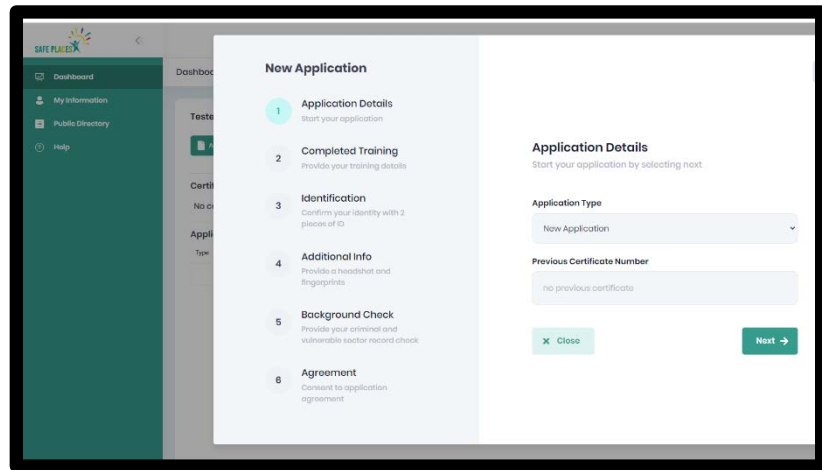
SAFE PLACES

Dashboard
My Information
Public Directory
Help

Dashboa
Teste
Certi
No c
Appli
Type

New Application

1 Application Details
Start your application

2 Completed Training
Provide your training details

3 Identification
Confirm your identity with 2 pieces of ID

4 Additional Info
Provide a headshot and fingerprints

5 Background Check
Provide your criminal and vulnerable sector record check

6 Agreement
Consent to application agreement

Application Details
Start your application by selecting next

Application Type
New Application

Previous Certificate Number
no previous certificate

Close
Next